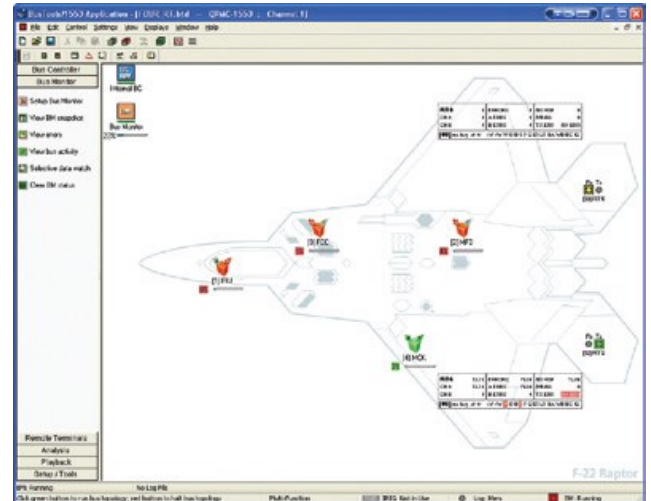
BusTools/1553 Application - [F22PC.RT.bbd — QPMC-1553 ; Channel 1]

File Edit Control Settings View Displays Window Help

Bus Controller
Bus Monitor

Setup bus monitor
View BM snapshot
View errors
View bus activity
Selective data watch
Clear BM status

Internal BC
Bus Monitor

[1] FMU
[3] FCC
[2] MFD
[4] HCK

F-22 Raptor

Remote Terminals
Analysis
Playback
Setup / Tools

BM Running
No Log File
BM: Running